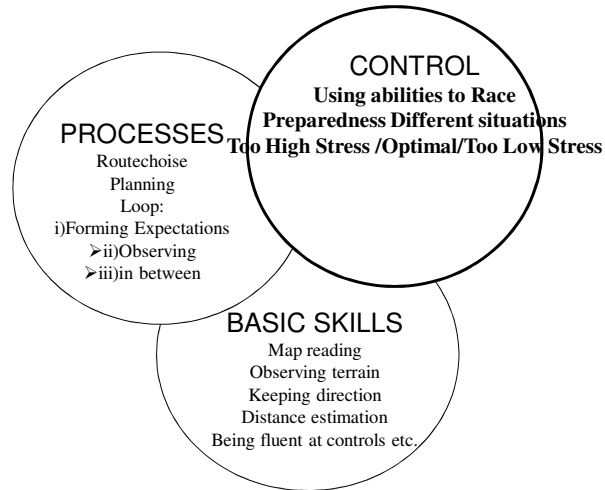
CONTROL
Using abilities to Race
Preparedness Different situations
Too High Stress /Optimal/Too Low Stress

PROCESSES
Routechoise
Planning
Loop:
i)Forming Expectations
➢ii)Observing
➢iii)in between

BASIC SKILLS
Map reading
Observing terrain
Keeping direction
Distance estimation
Being fluent at controls etc.